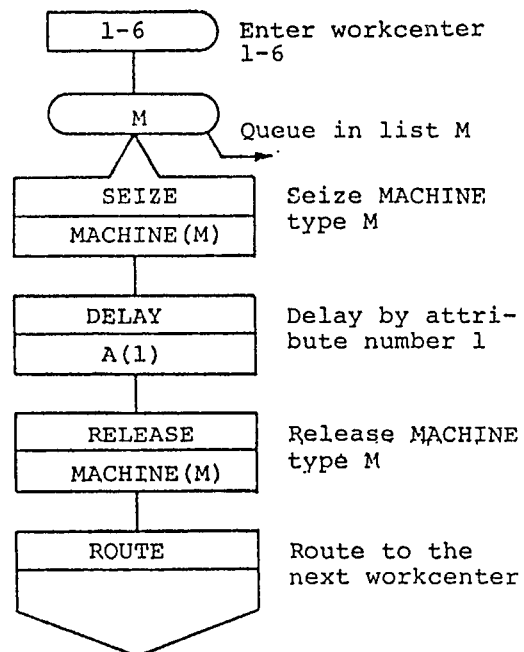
1-6

Enter workcenter 1-6

M

Queue in list M

SEIZE

MACHINE(M)

Seize MACHINE type M

DELAY

A(1)

Delay by attribute number 1

RELEASE

MACHINE(M)

Release MACHINE type M

ROUTE

Route to the next workcenter